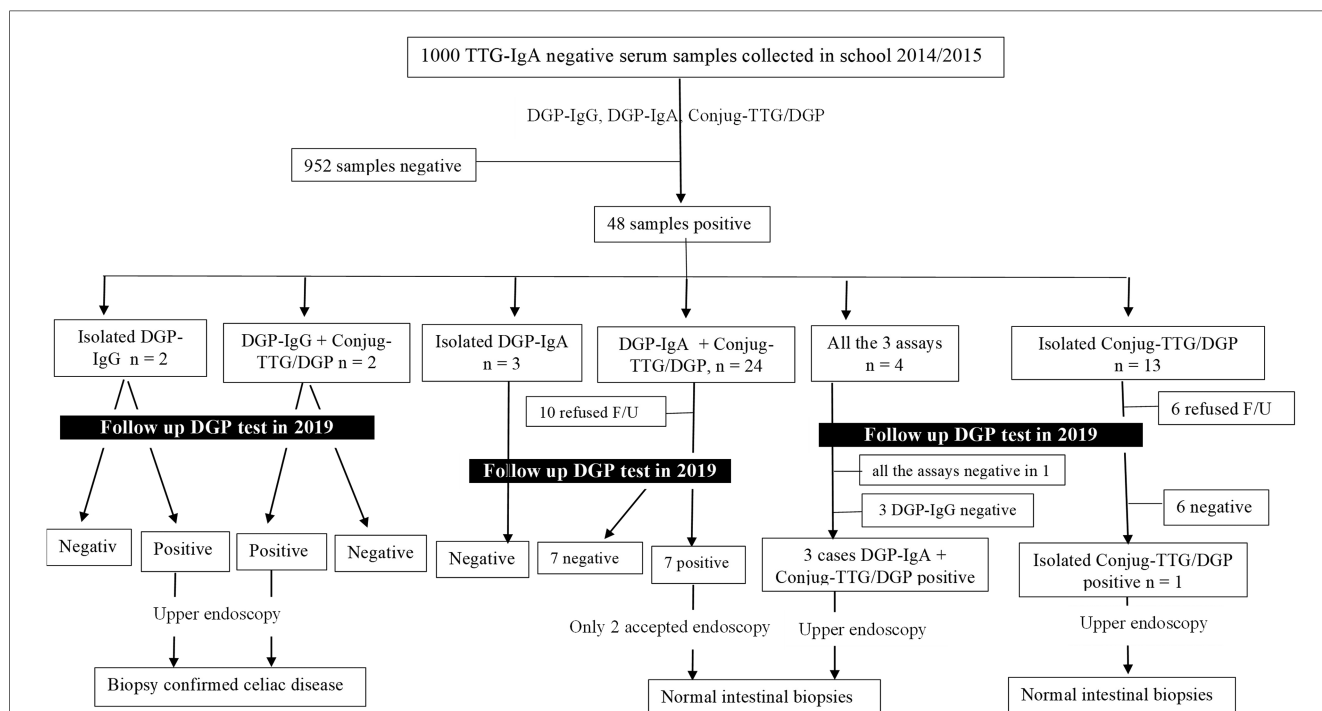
1000 TTG-IgA negative serum samples collected in school 2014/2015

DGP-IgG, DGP-IgA, Conjug-TTG/DGP

952 samples negative

48 samples positive

Isolated DGP-IgG n = 2

DGP-IgG + Conjug-TTG/DGP n = 2

Isolated DGP-IgA n = 3

DGP-IgA + Conjug-TTG/DGP, n = 24

All the 3 assays n = 4

Isolated Conjug-TTG/DGP n = 13

Follow up DGP test in 2019

10 refused F/U

6 refused F/U

Follow up DGP test in 2019

Follow up DGP test in 2019

all the assays negative in 1

3 DGP-IgG negative

6 negative

Negativ

Positive

Positive

Negative

Negative

7 negative

7 positive

3 cases DGP-IgA + Conjug-TTG/DGP positive

Isolated Conjug-TTG/DGP positive n = 1

Upper endoscopy

Only 2 accepted endoscopy

Upper endoscopy

Upper endoscopy

Biopsy confirmed celiac disease

Normal intestinal biopsies

Normal intestinal biopsies